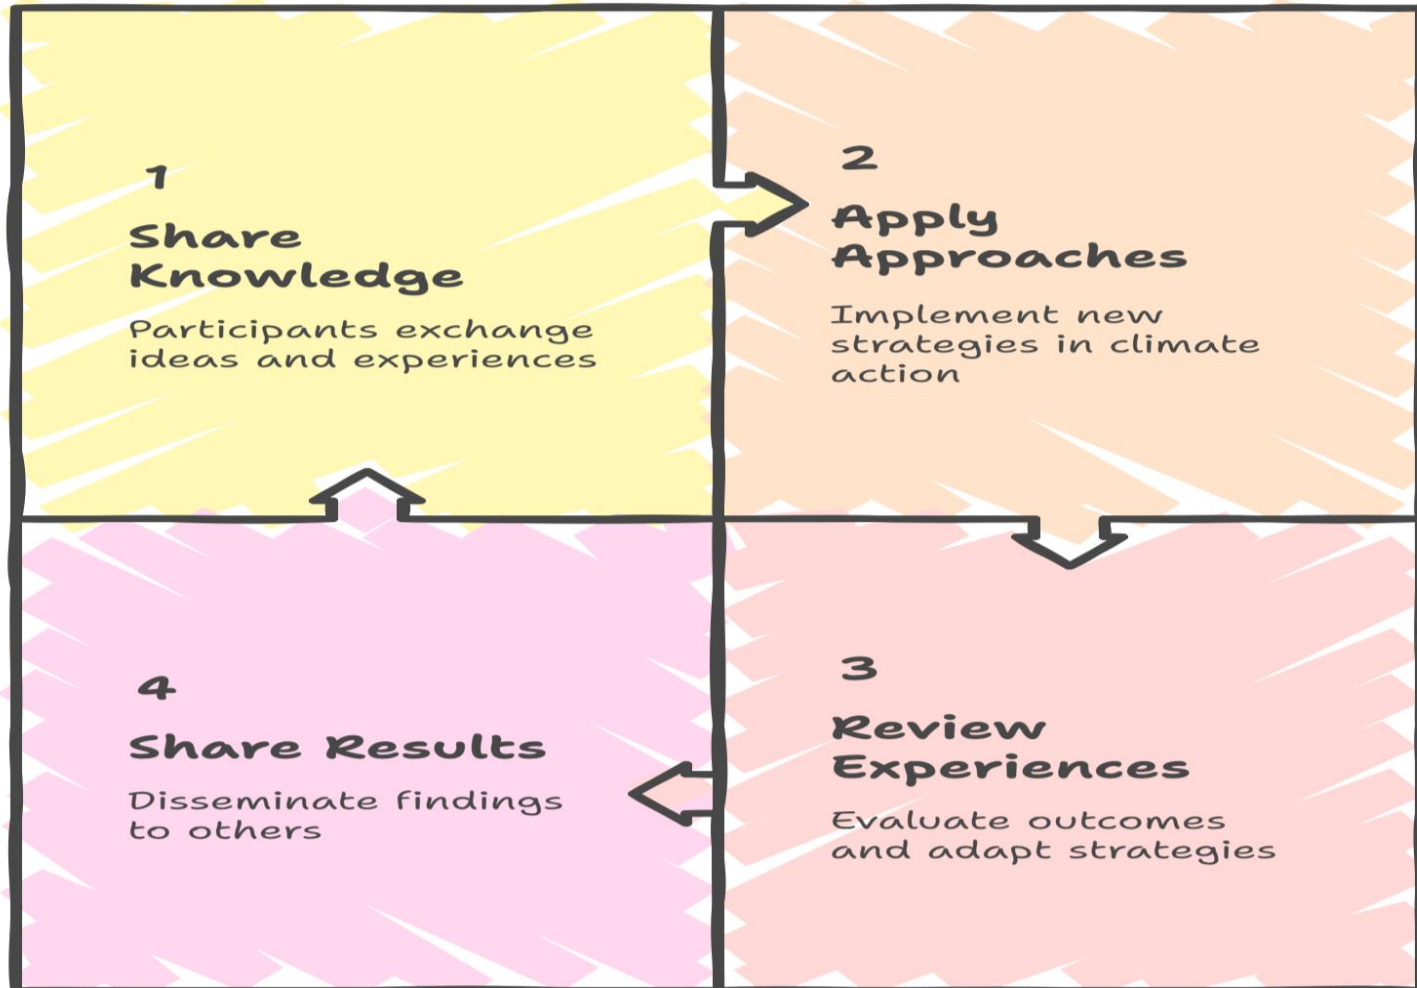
1
Share Knowledge
Participants exchange ideas and experiences

2
Apply Approaches
Implement new strategies in climate action

3
Review Experiences
Evaluate outcomes and adapt strategies

4
Share Results
Disseminate findings to others